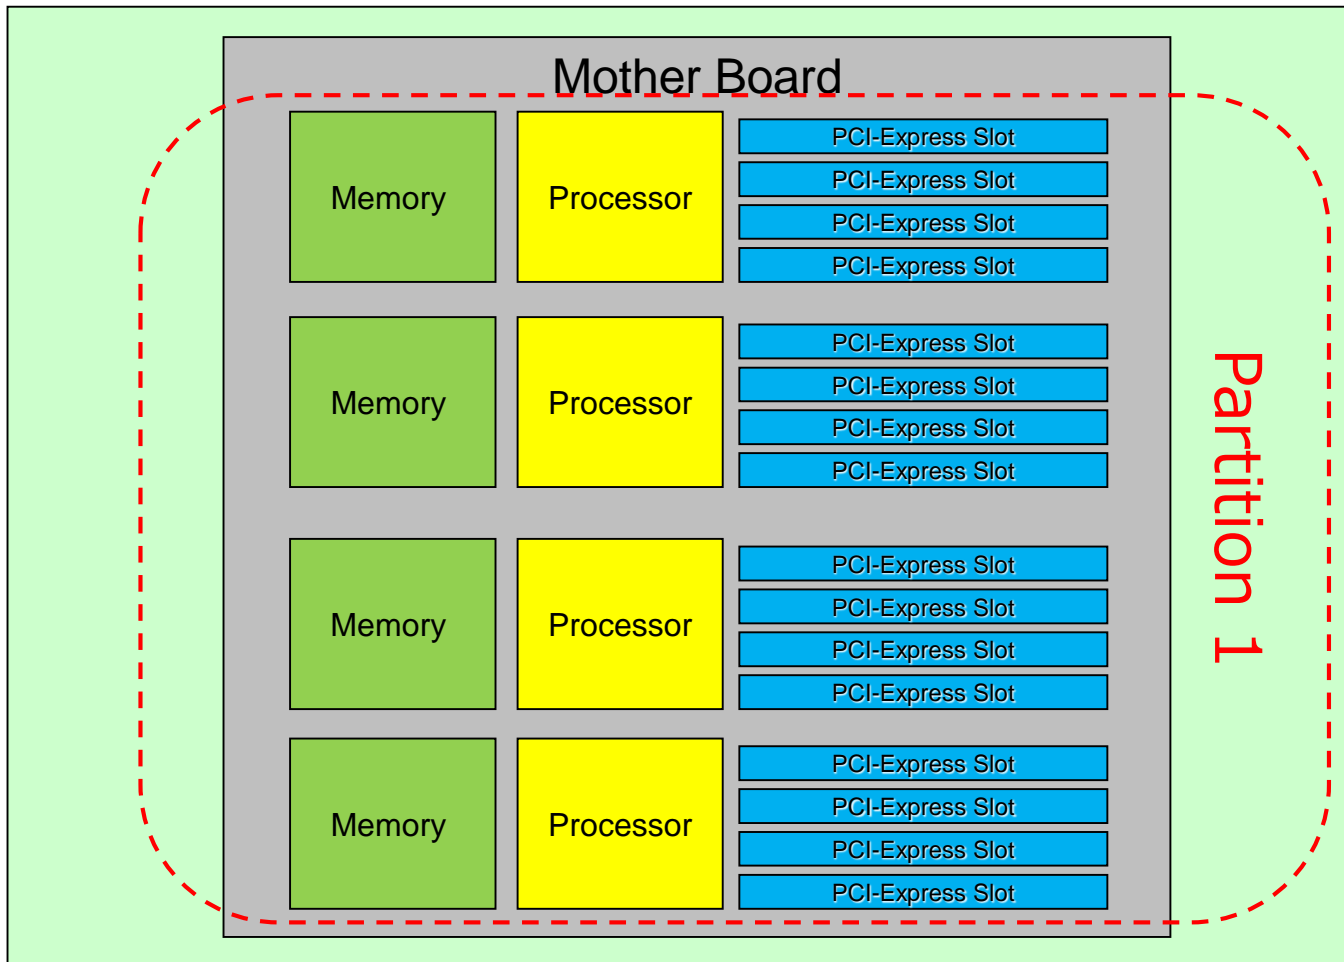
Mother Board

Memory

Processor

PCI-Express Slot
PCI-Express Slot
PCI-Express Slot
PCI-Express Slot

Memory

Processor

PCI-Express Slot
PCI-Express Slot
PCI-Express Slot
PCI-Express Slot

Memory

Processor

PCI-Express Slot
PCI-Express Slot
PCI-Express Slot
PCI-Express Slot

Memory

Processor

PCI-Express Slot
PCI-Express Slot
PCI-Express Slot
PCI-Express Slot

Partition 1